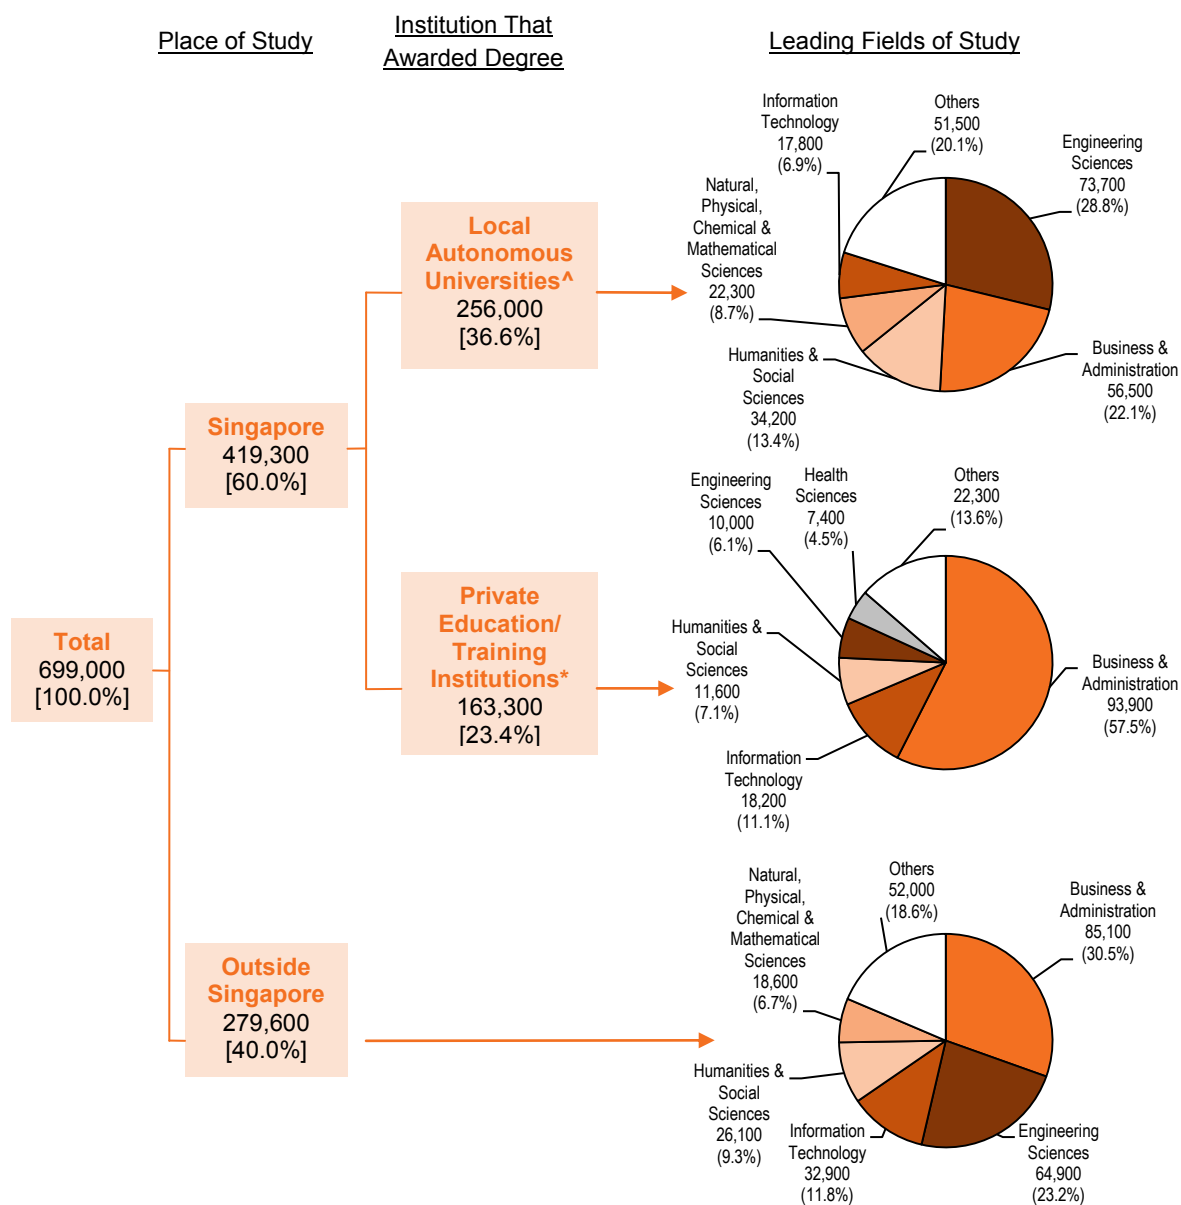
Place of Study

Institution That Awarded Degree

Leading Fields of Study

Total
699,000
[100.0%]

Singapore
419,300
[60.0%]

Local Autonomous Universities^
256,000
[36.6%]

Information Technology
17,800
(6.9%)

Others
51,500
(20.1%)

Engineering Sciences
73,700
(28.8%)

Natural, Physical, Chemical & Mathematical Sciences
22,300
(8.7%)

Humanities & Social Sciences
34,200
(13.4%)

Business & Administration
56,500
(22.1%)

Private Education/ Training Institutions*
163,300
[23.4%]

Engineering Sciences
10,000
(6.1%)

Health Sciences
7,400
(4.5%)

Others
22,300
(13.6%)

Humanities & Social Sciences
11,600
(7.1%)

Business & Administration
93,900
(57.5%)

Information Technology
18,200
(11.1%)

Outside Singapore
279,600
[40.0%]

Natural, Physical, Chemical & Mathematical Sciences
18,600
(6.7%)

Others
52,000
(18.6%)

Business & Administration
85,100
(30.5%)

Humanities & Social Sciences
26,100
(9.3%)

Information Technology
32,900
(11.8%)

Engineering Sciences
64,900
(23.2%)